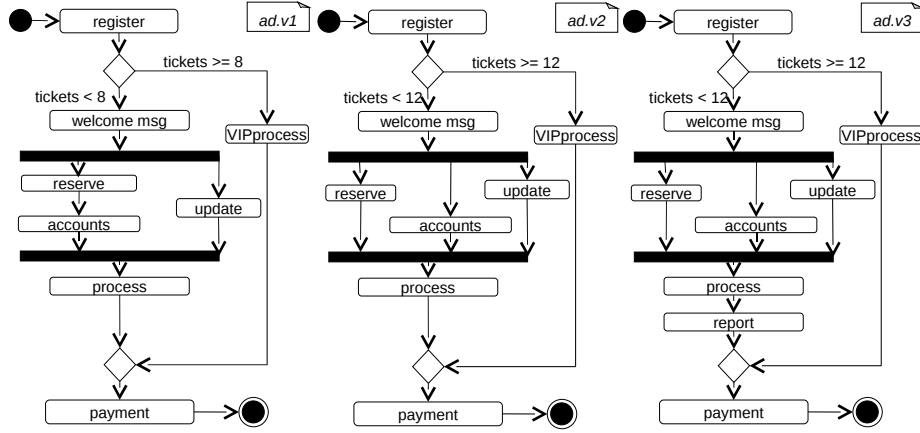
ad.v1

register

tickets >= 8

tickets < 8

welcome msg

VIPprocess

reserve

accounts

update

process

payment

ad.v2

register

tickets >= 12

tickets < 12

welcome msg

VIPprocess

reserve

update

accounts

process

payment

ad.v3

register

tickets >= 12

tickets < 12

welcome msg

VIPprocess

reserve

update

accounts

process

report

payment